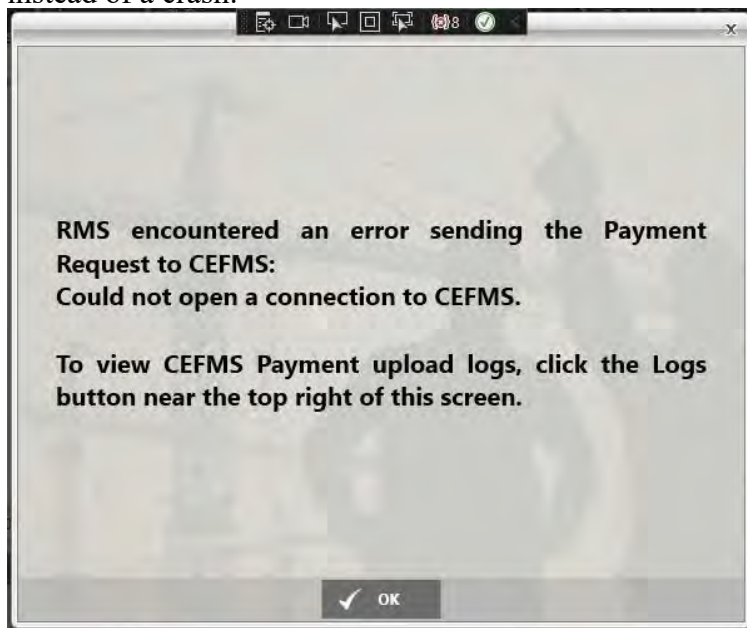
instead of a crash.

8

x

RMS encountered an error sending the Payment Request to CEFMS:
Could not open a connection to CEFMS.

To view CEFMS Payment upload logs, click the Logs button near the top right of this screen.

OK